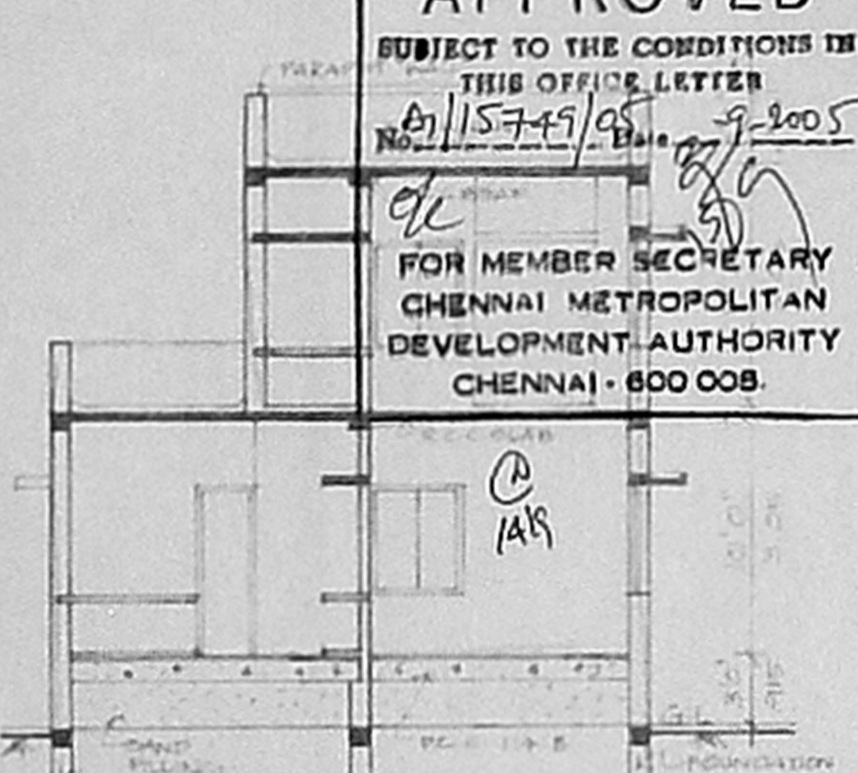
APPROVED
SUBJECT TO THE CONDITIONS IN
THIS OFFICE LETTER
No. A1/15749/05 Date 9-2005

FOR MEMBER SECRETARY
CHENNAI METROPOLITAN
DEVELOPMENT AUTHORITY
CHENNAI - 600 008.

PARAPET
R.C.C SLAB
14/9
G.L
SAND FILLING
P.C.C 1:4:8
FOUNDATION